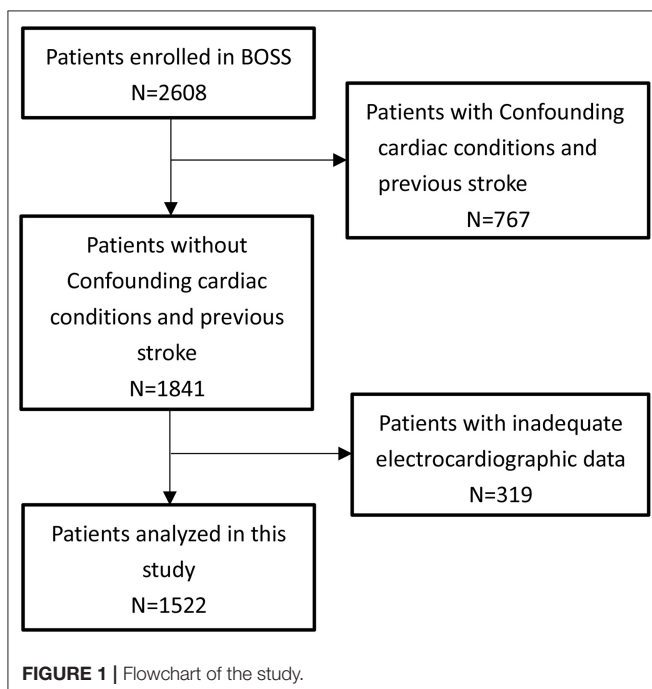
Patients enrolled in BOSS
N=2608

Patients with Confounding cardiac conditions and previous stroke
N=767

Patients without Confounding cardiac conditions and previous stroke
N=1841

Patients with inadequate electrocardiographic data
N=319

Patients analyzed in this study
N=1522

FIGURE 1 | Flowchart of the study.